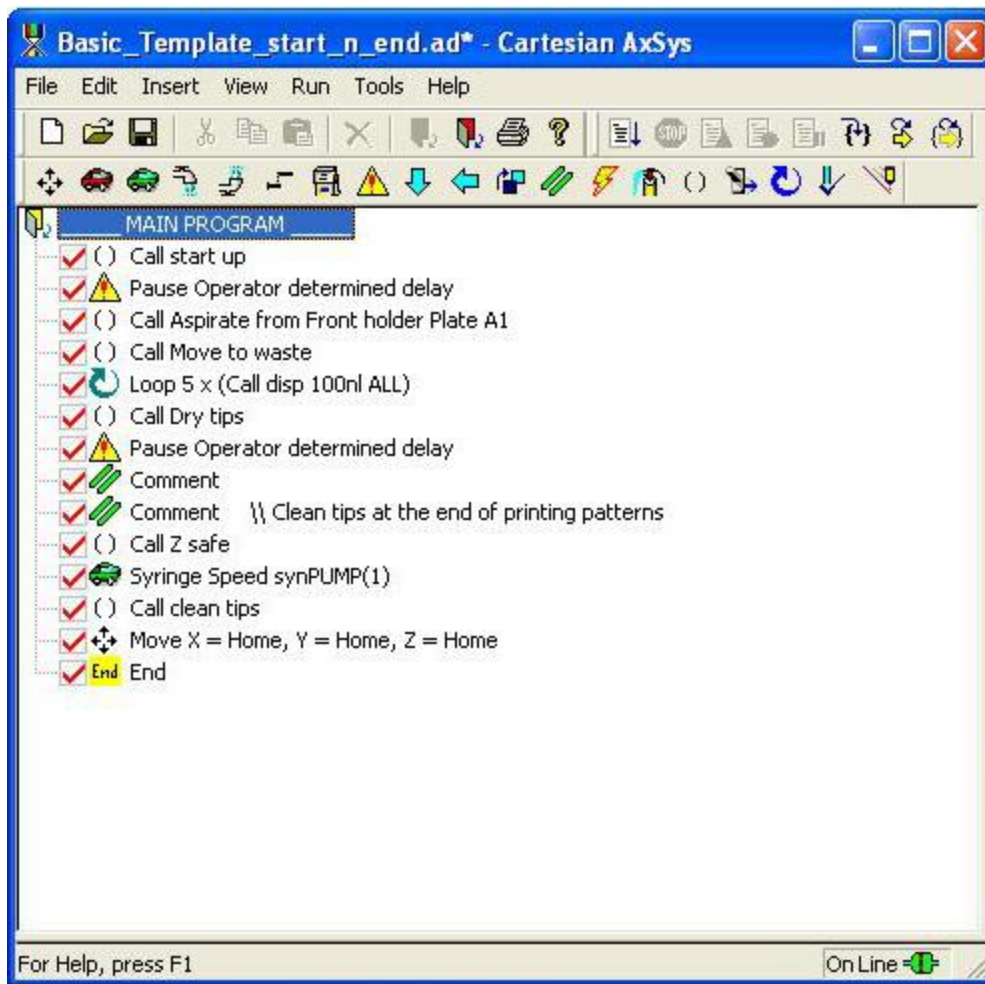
Basic_Template_start_n_end.ad* - Cartesian AxSys

File Edit Insert View Run Tools Help

_____MAIN PROGRAM_____
() Call start up
Pause Operator determined delay
() Call Aspirate from Front holder Plate A1
() Call Move to waste
Loop 5 x (Call disp 100nl ALL)
() Call Dry tips
Pause Operator determined delay
Comment
Comment \\ Clean tips at the end of printing patterns
() Call Z safe
Syringe Speed synPUMP(1)
() Call clean tips
Move X = Home, Y = Home, Z = Home
End End

For Help, press F1

On Line